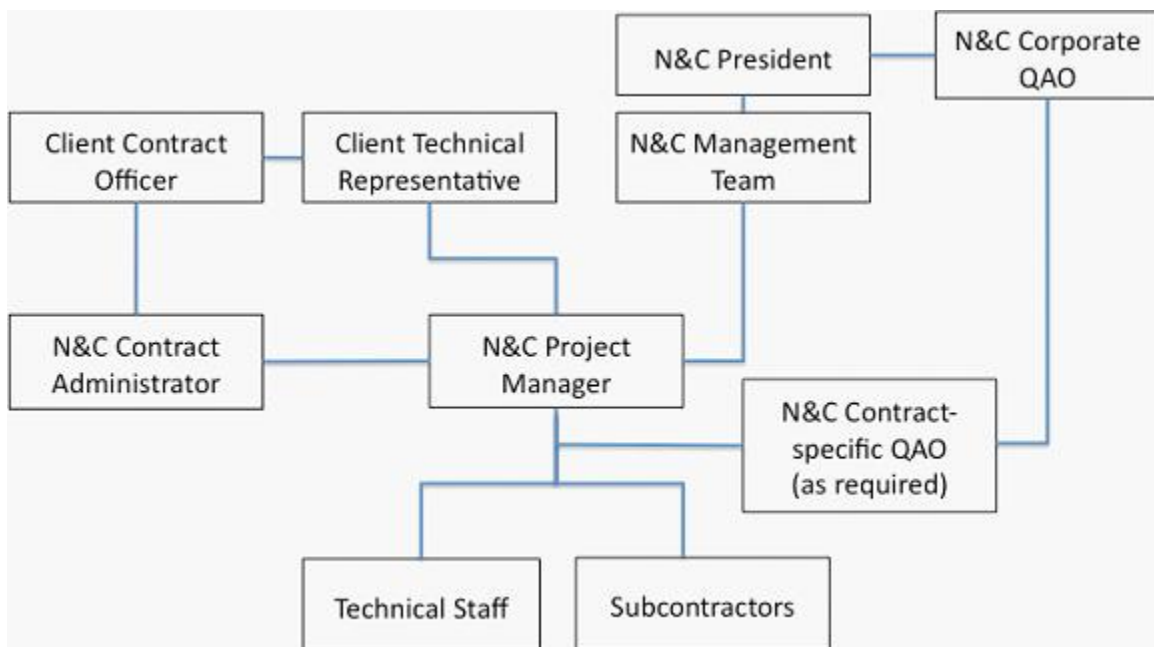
N&C President

N&C Corporate QAO

Client Contract Officer

Client Technical Representative

N&C Management Team

N&C Contract Administrator

N&C Project Manager

N&C Contract-specific QAO (as required)

Technical Staff

Subcontractors